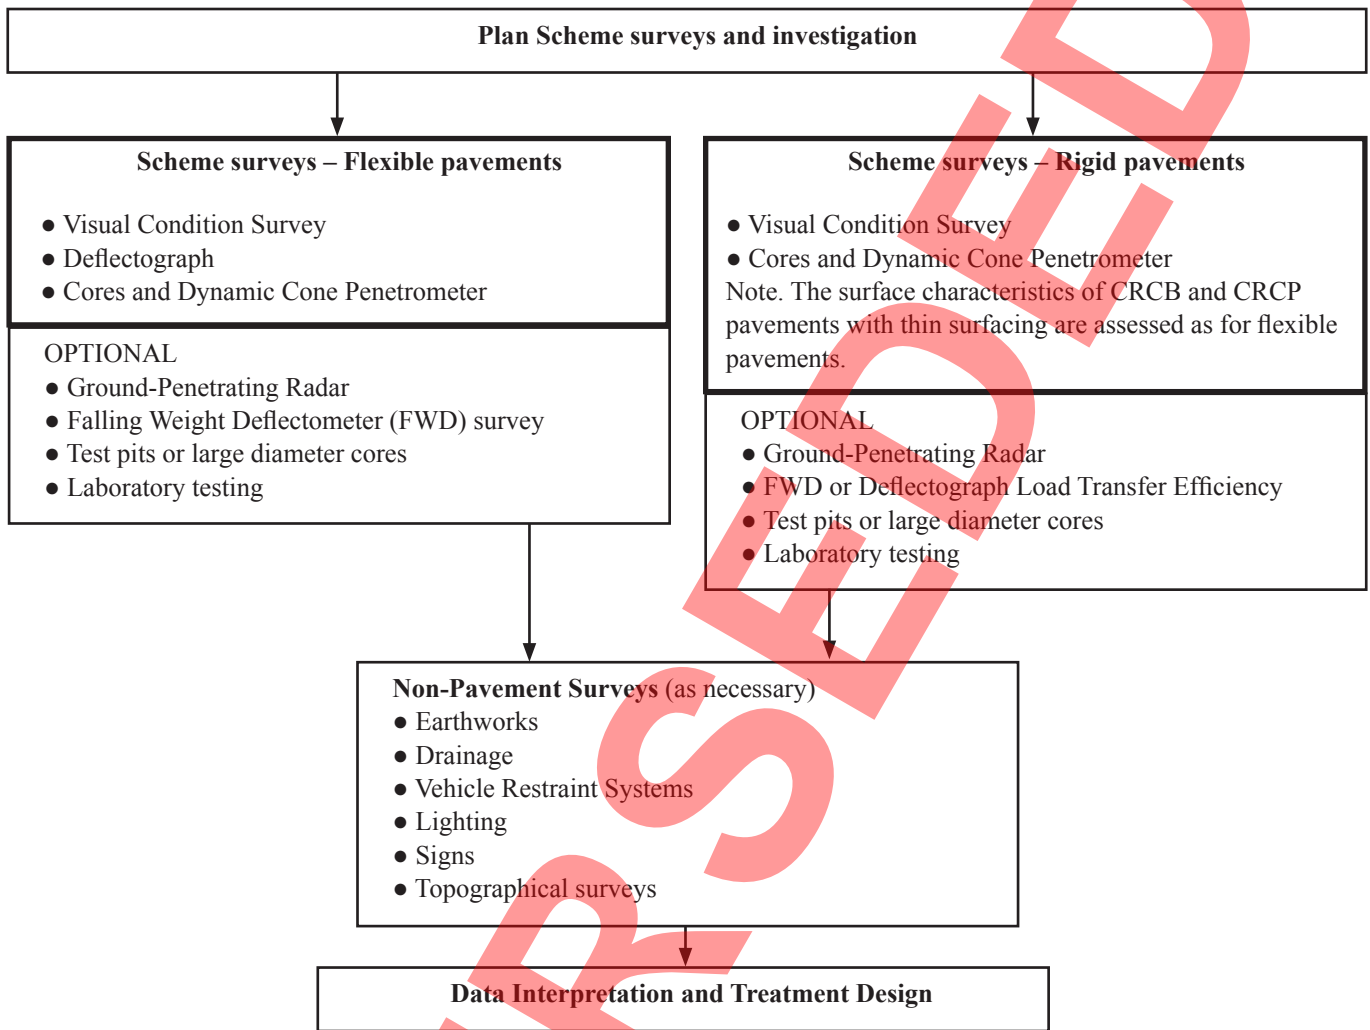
Plan Scheme surveys and investigation

Scheme surveys – Flexible pavements

● Visual Condition Survey
● Deflectograph
● Cores and Dynamic Cone Penetrometer

OPTIONAL
● Ground-Penetrating Radar
● Falling Weight Deflectometer (FWD) survey
● Test pits or large diameter cores
● Laboratory testing

Scheme surveys – Rigid pavements

● Visual Condition Survey
● Cores and Dynamic Cone Penetrometer
Note. The surface characteristics of CRCB and CRCP pavements with thin surfacing are assessed as for flexible pavements.

OPTIONAL
● Ground-Penetrating Radar
● FWD or Deflectograph Load Transfer Efficiency
● Test pits or large diameter cores
● Laboratory testing

Non-Pavement Surveys (as necessary)
● Earthworks
● Drainage
● Vehicle Restraint Systems
● Lighting
● Signs
● Topographical surveys

Data Interpretation and Treatment Design

SUPERSEDED